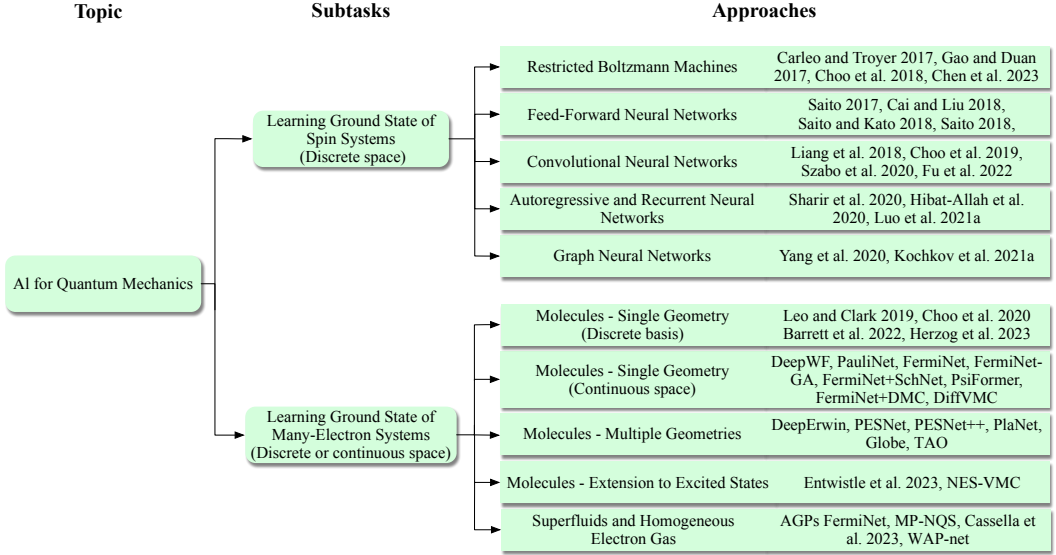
Topic

Subtasks

Approaches

AI for Quantum Mechanics

Learning Ground State of Spin Systems (Discrete space)

Learning Ground State of Many-Electron Systems (Discrete or continuous space)

| | |
|---|---|
| Restricted Boltzmann Machines | Carleo and Troyer 2017, Gao and Duan 2017, Choo et al. 2018, Chen et al. 2023 |
| Feed-Forward Neural Networks | Saito 2017, Cai and Liu 2018, Saito and Kato 2018, Saito 2018, |
| Convolutional Neural Networks | Liang et al. 2018, Choo et al. 2019, Szabo et al. 2020, Fu et al. 2022 |
| Autoregressive and Recurrent Neural Networks | Sharir et al. 2020, Hibat-Allah et al. 2020, Luo et al. 2021a |
| Graph Neural Networks | Yang et al. 2020, Kochkov et al. 2021a |
| Molecules - Single Geometry (Discrete basis) | Leo and Clark 2019, Choo et al. 2020 Barrett et al. 2022, Herzog et al. 2023 |
| Molecules - Single Geometry (Continuous space) | DeepWF, PauliNet, FermiNet, FermiNet-GA, FermiNet+SchNet, PsiFormer, FermiNet+DMC, DiffVMC |
| Molecules - Multiple Geometries | DeepErwin, PESNet, PESNet++, PlaNet, Globe, TAO |
| Molecules - Extension to Excited States | Entwistle et al. 2023, NES-VMC |
| Superfluids and Homogeneous Electron Gas | AGPs FermiNet, MP-NQS, Cassella et al. 2023, WAP-net |